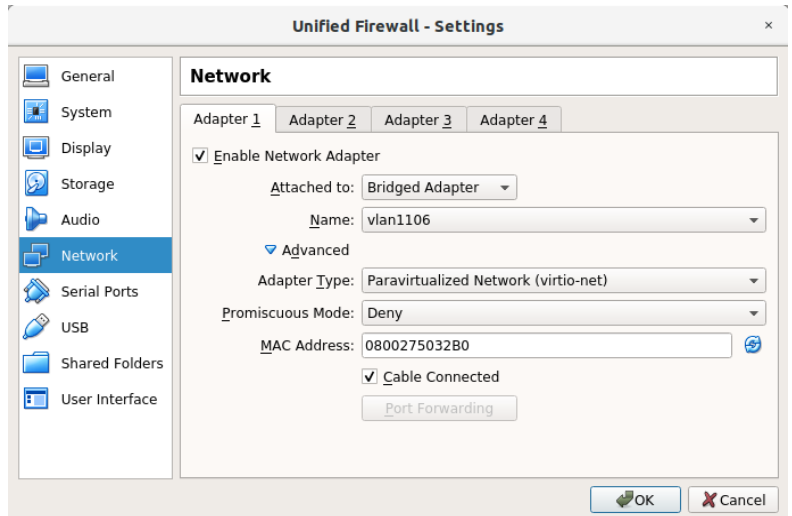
Unified Firewall - Settings

×

General
System
Display
Storage
Audio
Network
Serial Ports
USB
Shared Folders
User Interface

Network

Adapter 1 | Adapter 2 | Adapter 3 | Adapter 4

✓ Enable Network Adapter

Attached to: Bridged Adapter

Name: vlan1106

Advanced

Adapter Type: Paravirtualized Network (virtio-net)

Promiscuous Mode: Deny

MAC Address: 0800275032B0

✓ Cable Connected

Port Forwarding

OK

Cancel